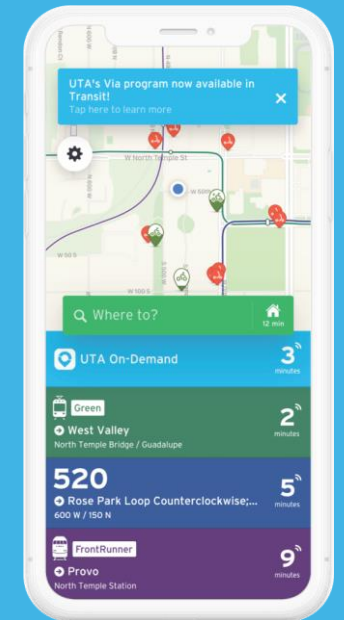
UTA's Via program now available in Transit!
Tap here to learn more

W North Temple St

W 100 S

Where to?
12 min

UTA On-Demand
3
minutes

Green
West Valley
North Temple Bridge / Guadalupe
2
minutes

520
Rose Park Loop Counterclockwise;...
600 W / 150 N
5
minutes

FrontRunner
Provo
North Temple Station
9
minutes